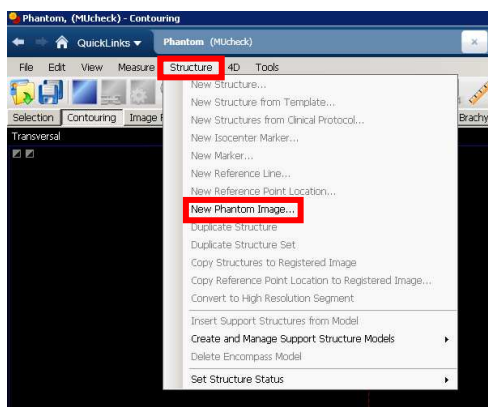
Phantom, (MUcheck) - Contouring

QuickLinks ▾ Phantom (MUcheck)

File Edit View Measure Structure 4D Tools

Selection Contouring Image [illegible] Brachy

Transversal

New Structure...
New Structure from Template...
New Structures from Clinical Protocol...
New Isocenter Marker...
New Marker...
New Reference Line...
New Reference Point Location...
New Phantom Image...
Duplicate Structure
Duplicate Structure Set
Copy Structures to Registered Image
Copy Reference Point Location to Registered Image...
Convert to High Resolution Segment
Insert Support Structures from Model
Create and Manage Support Structure Models
Delete Encompass Model
Set Structure Status